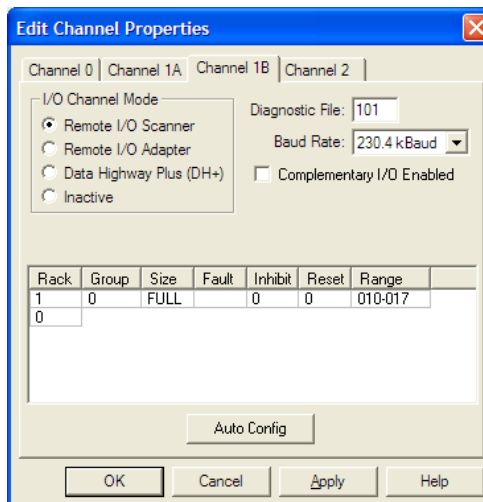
Edit Channel Properties

Channel 0 | Channel 1A | Channel 1B | Channel 2

I/O Channel Mode
Remote I/O Scanner
Remote I/O Adapter
Data Highway Plus (DH+)
Inactive

Diagnostic File: 101
Baud Rate: 230.4 kBaud
Complementary I/O Enabled

| Rack | Group | Size | Fault | Inhibit | Reset | Range |
|---|---|---|---|---|---|---|
| 1 | 0 | FULL | | 0 | 0 | 010-017 |
| 0 | | | | | | |

Auto Config

OK | Cancel | Apply | Help